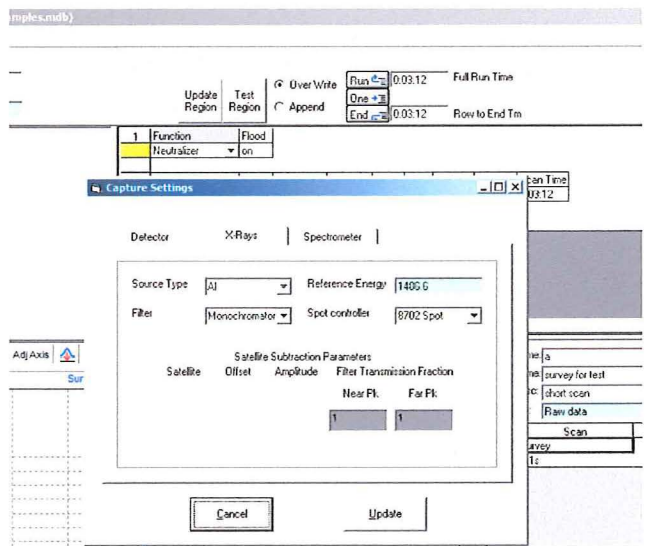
mples.mdb)

Update Region

Test Region

Over Write

Append

Run

One

End

0:03:12

Full Run Time

0:03:12

Row to End Tm

1

Function

Flood

Neutralizer

on

Capture Settings

can Time

03:12

Detector

X-Rays

Spectrometer

Source Type

Al

Reference Energy

1486.6

Filter

Monochromator

Spot controller

8702 Spot

Satellite Subtraction Parameters

Satellite

Offset

Amplitude

Filter Transmission Fraction

Near Pk

Far Pk

1

1

Adj Axis

Sur

me: a

me: survey for test

c: short scan

Raw data

Scan

urvey

1s

Cancel

Update